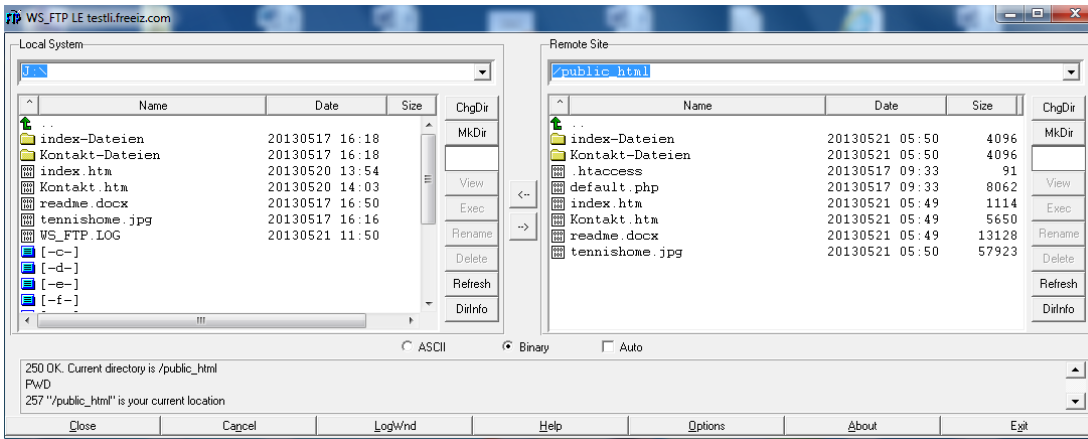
WS_FTP LE testli.freeiz.com

Local System

J:\

| Name | Date | Size |
|---|---|---|
| .. | | |
| index-Dateien | 20130517 16:18 | |
| Kontakt-Dateien | 20130517 16:18 | |
| index.htm | 20130520 13:54 | |
| Kontakt.htm | 20130520 14:03 | |
| readme.docx | 20130517 16:50 | |
| tennishome.jpg | 20130517 16:16 | |
| WS_FTP.LOG | 20130521 11:50 | |
| [-c-] | | |
| [-d-] | | |
| [-e-] | | |
| [-f-] | | |

ChgDir
MkDir
View
Exec
Rename
Delete
Refresh
DirInfo

<--
-->

Remote Site

/public_html

| Name | Date | Size |
|---|---|---|
| .. | | |
| index-Dateien | 20130521 05:50 | 4096 |
| Kontakt-Dateien | 20130521 05:50 | 4096 |
| .htaccess | 20130517 09:33 | 91 |
| default.php | 20130517 09:33 | 8062 |
| index.htm | 20130521 05:49 | 1114 |
| Kontakt.htm | 20130521 05:49 | 5650 |
| readme.docx | 20130521 05:49 | 13128 |
| tennishome.jpg | 20130521 05:50 | 57923 |

ChgDir
MkDir
View
Exec
Rename
Delete
Refresh
DirInfo

ASCII Binary Auto

250 OK. Current directory is /public_html
PWD
257 "/public_html" is your current location

Close Cancel LogWnd Help Options About Exit